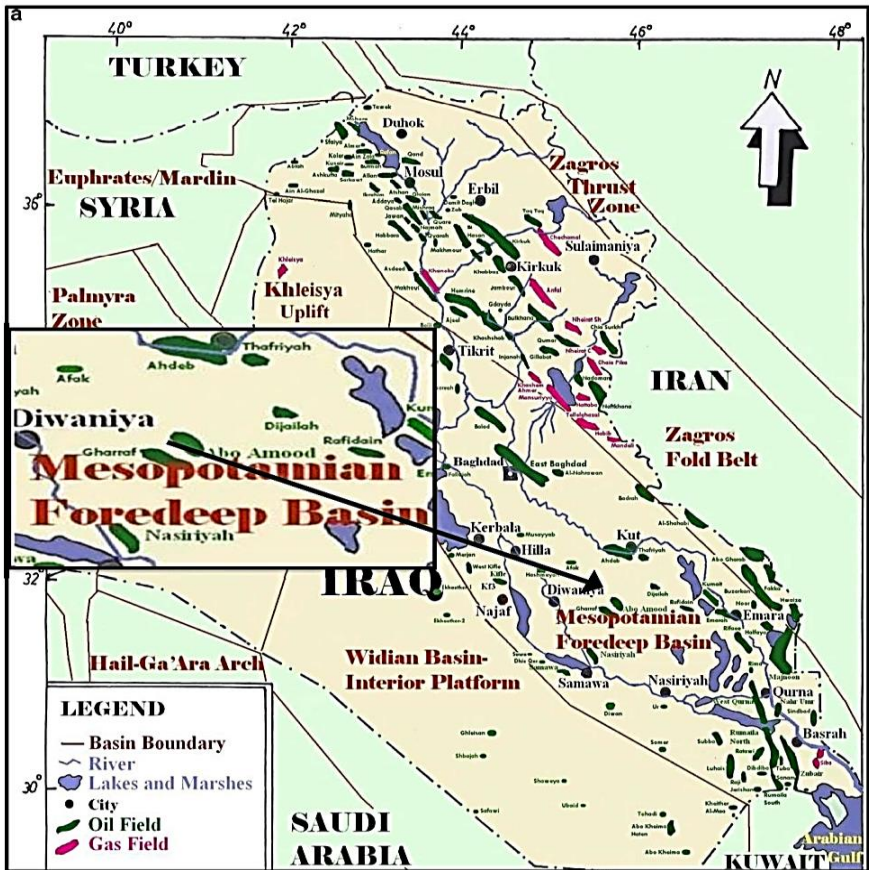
a

40° 42° 44° 46° 48°

TURKEY

N

Duhok

Mosul

Erbil

Zagros Thrust Zone

Euphrates/Mardin

SYRIA

36°

Sulaimaniya

Kirkuk

Khleisya Uplift

Palmyra Zone

Thafriyah

Afak

Ahdeb

Diwaniya

Dijailah

Gharraf

Abo Amood

Rafidain

Mesopotamian Foredeep Basin

Nasiriyah

Tikrit

IRAN

Zagros Fold Belt

Baghdad

East Baghdad

Kerbala

Hilla

Kut

32°

IRAQ

Najaf

Diwaniya

Mesopotamian Foredeep Basin

Amara

Hail-Ga'Ara Arch

Widian Basin-Interior Platform

Samawa

Nasiriyah

Qurna

Basrah

LEGEND

Basin Boundary

River

Lakes and Marshes

City

Oil Field

Gas Field

30°

SAUDI ARABIA

KUWAIT

Arabian Gulf